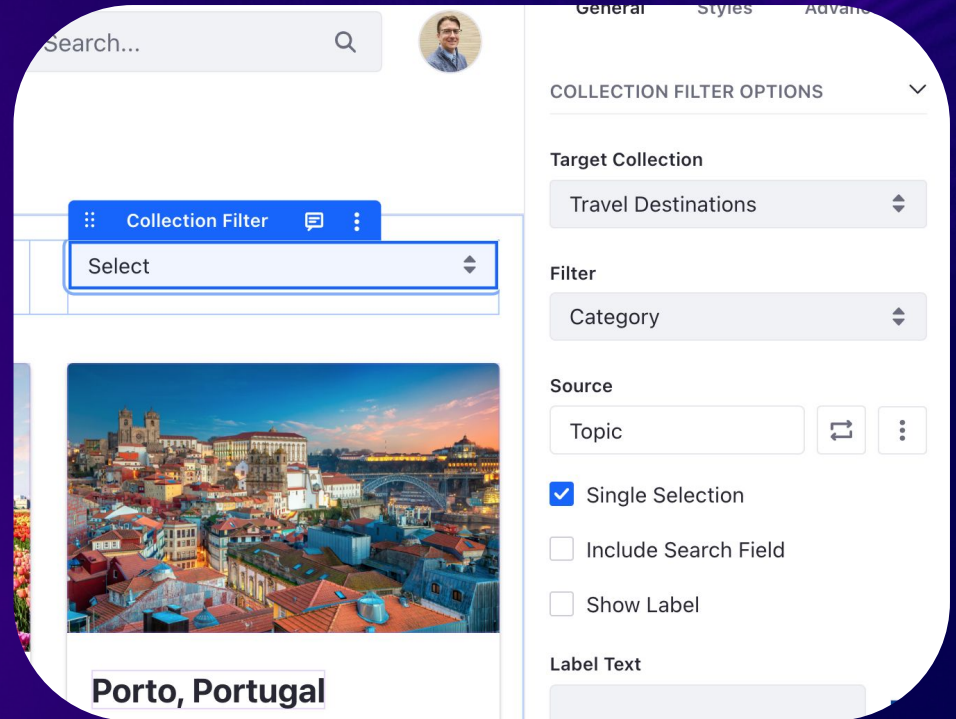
Search...

General Styles Advanc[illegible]

COLLECTION FILTER OPTIONS

Target Collection

Travel Destinations

Collection Filter

Select

Filter

Category

Source

Topic

Single Selection

Include Search Field

Show Label

Label Text

Porto, Portugal